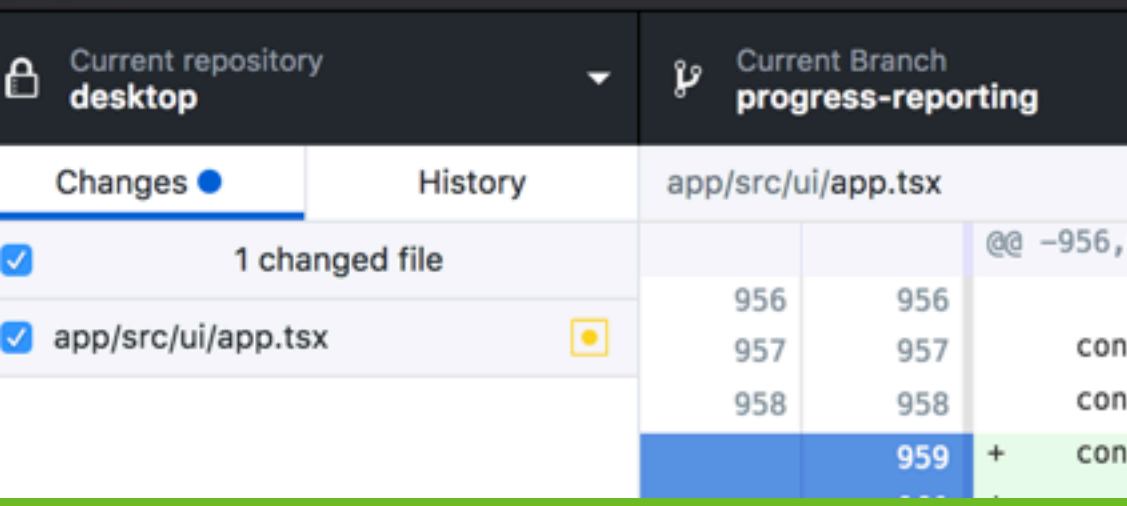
Current repository
desktop

Current Branch
progress-reporting

Changes

History

app/src/ui/app.tsx

1 changed file

app/src/ui/app.tsx

@@ -956,

| | | |
|---|---|---|
| 956 | 956 | |
| 957 | 957 | con |
| 958 | 958 | con |
| | 959 | + con |